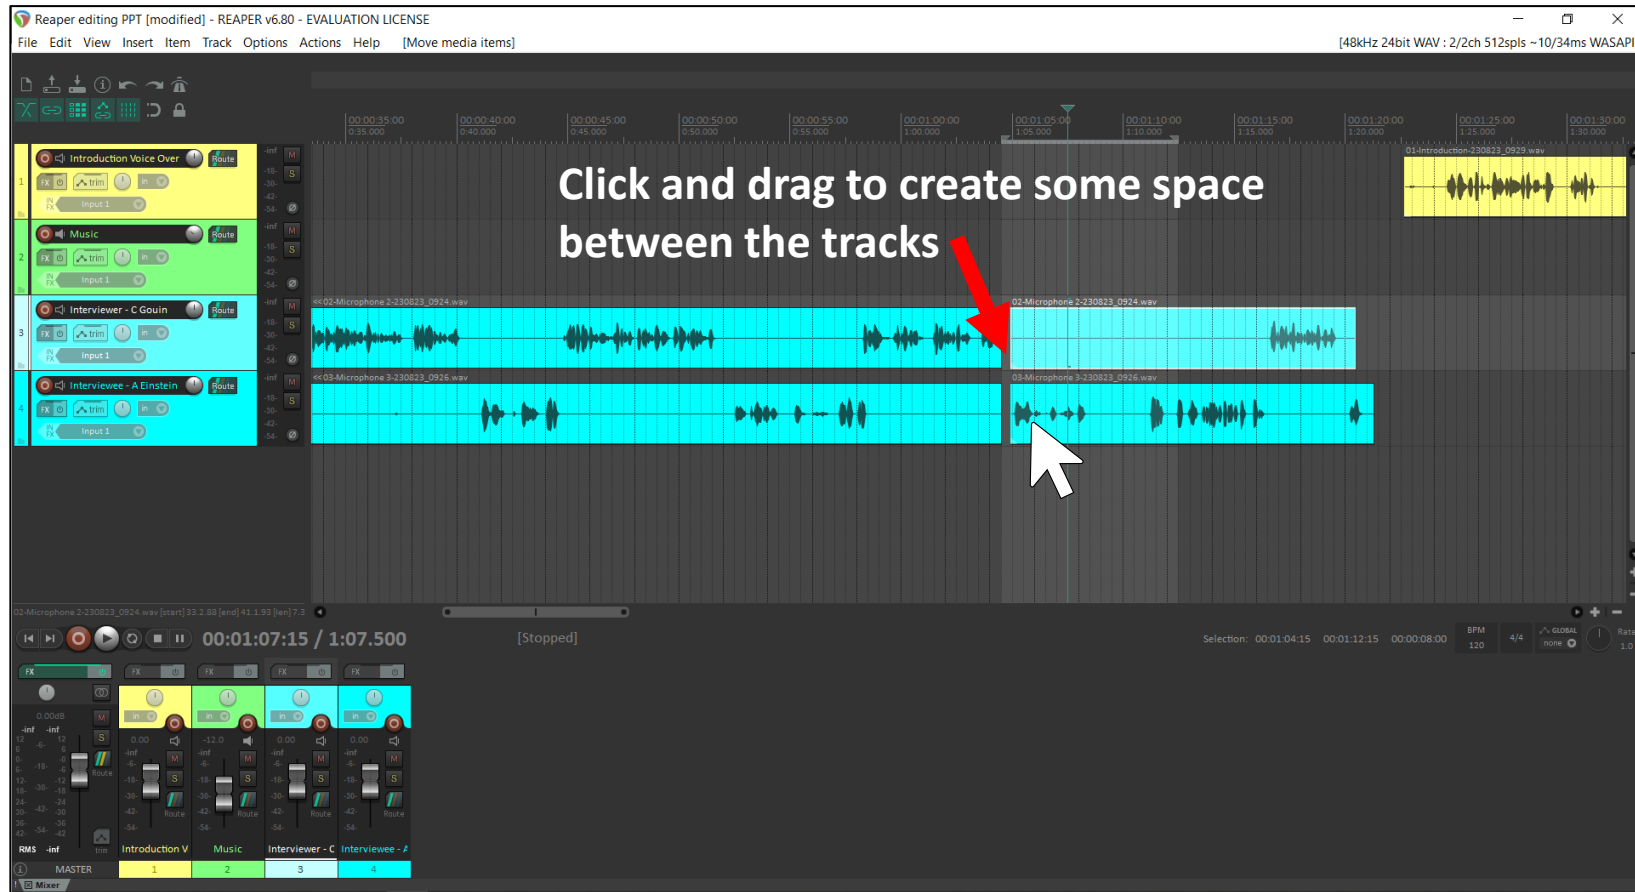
Reaper editing PPT [modified] - REAPER v6.80 - EVALUATION LICENSE

File Edit View Insert Item Track Options Actions Help [Move media items]

[48kHz 24bit WAV : 2/2ch 512spls ~10/34ms WASAPI

00:00:35:00 0:35.000 | 00:00:40:00 0:40.000 | 00:00:45:00 0:45.000 | 00:00:50:00 0:50.000 | 00:00:55:00 0:55.000 | 00:01:00:00 1:00.000 | 00:01:05:00 1:05.000 | 00:01:10:00 1:10.000 | 00:01:15:00 1:15.000 | 00:01:20:00 1:20.000 | 00:01:25:00 1:25.000 | 00:01:30:00 1:30.000

1 Introduction Voice Over Route FX trim in Input 1

2 Music Route FX trim in Input 1

3 Interviewer - C Gouin Route FX trim in Input 1

4 Interviewee - A Einstein Route FX trim in Input 1

01-Introduction-230823_0929.wav

Click and drag to create some space between the tracks

<<02-Microphone 2-230823_0924.wav

02-Microphone 2-230823_0924.wav

<<03-Microphone 3-230823_0926.wav

03-Microphone 3-230823_0926.wav

02-Microphone 2-230823_0924.wav [start] 33.2.88 [end] 41.1.93 [len] 7.3

00:01:07:15 / 1:07.500 [Stopped]

Selection: 00:01:04:15 00:01:12:15 00:00:08:00

BPM 120 4/4 GLOBAL none Rate 1.0

0.00dB RMS -inf MASTER

Introduction V Music Interviewer - C Interviewee - A

1 2 3 4

Mixer